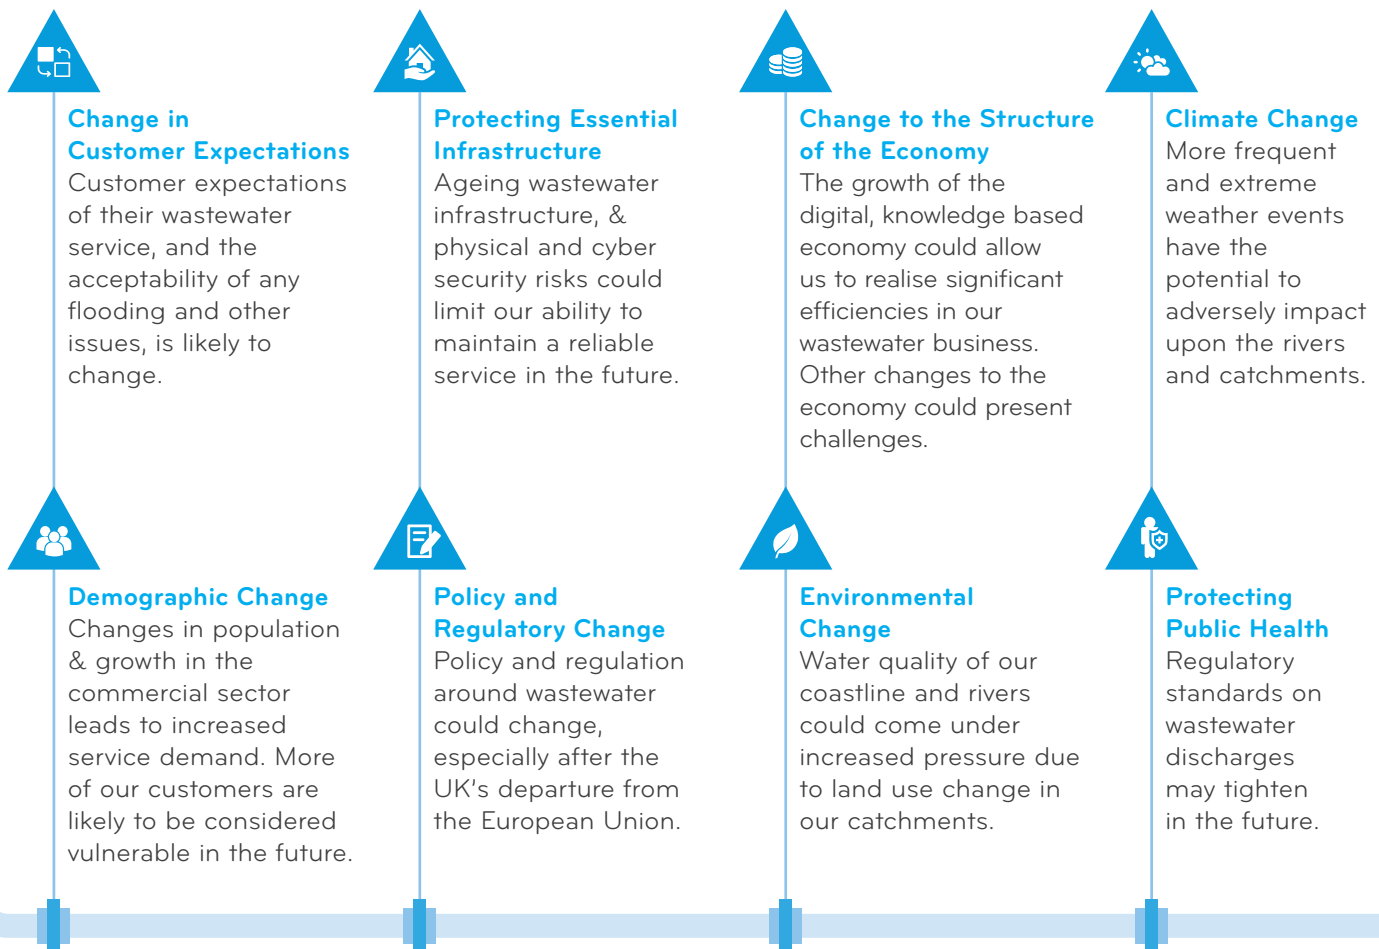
Change in Customer Expectations
Customer expectations of their wastewater service, and the acceptability of any flooding and other issues, is likely to change.

Protecting Essential Infrastructure
Ageing wastewater infrastructure, & physical and cyber security risks could limit our ability to maintain a reliable service in the future.

Change to the Structure of the Economy
The growth of the digital, knowledge based economy could allow us to realise significant efficiencies in our wastewater business. Other changes to the economy could present challenges.

Climate Change
More frequent and extreme weather events have the potential to adversely impact upon the rivers and catchments.

Demographic Change
Changes in population & growth in the commercial sector leads to increased service demand. More of our customers are likely to be considered vulnerable in the future.

Policy and Regulatory Change
Policy and regulation around wastewater could change, especially after the UK's departure from the European Union.

Environmental Change
Water quality of our coastline and rivers could come under increased pressure due to land use change in our catchments.

Protecting Public Health
Regulatory standards on wastewater discharges may tighten in the future.